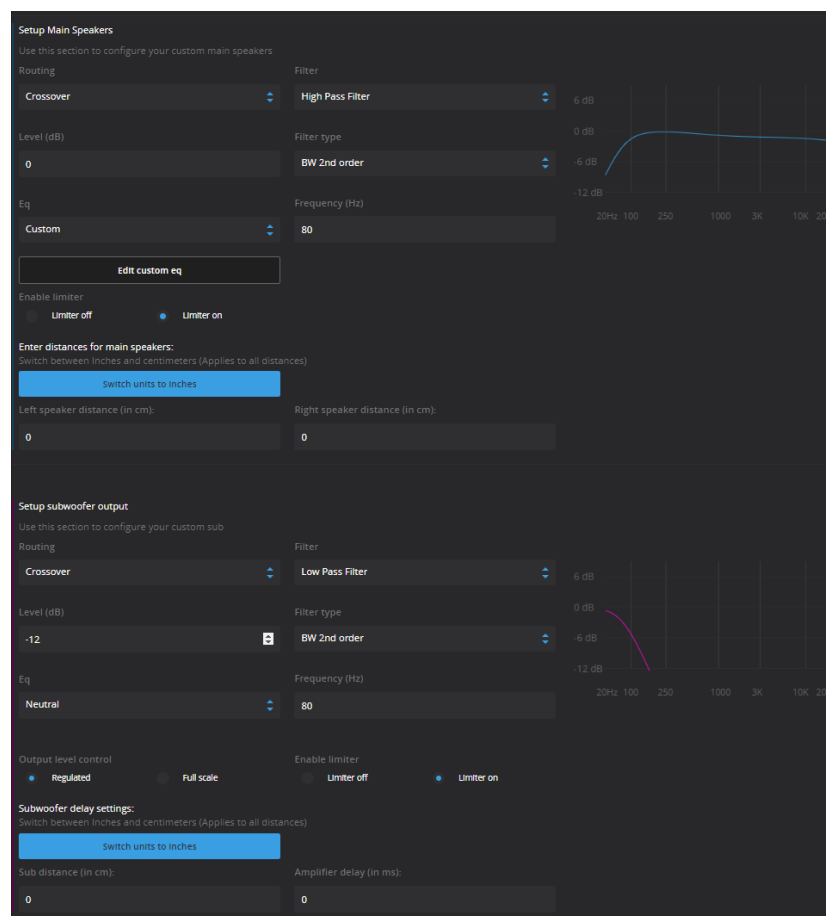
Setup Main Speakers
Use this section to configure your custom main speakers

Routing
Crossover

Filter
High Pass Filter

Level (dB)
0

Filter type
BW 2nd order

Eq
Custom

Frequency (Hz)
80

Edit custom eq

Enable limiter
Limiter off
Limiter on

6 dB
0 dB
-6 dB
-12 dB
20Hz 100 250 1000 3K 10K 20

Enter distances for main speakers:
Switch between Inches and centimeters (Applies to all distances)
Switch units to inches

Left speaker distance (in cm):
0

Right speaker distance (in cm):
0

Setup subwoofer output
Use this section to configure your custom sub

Routing
Crossover

Filter
Low Pass Filter

Level (dB)
-12

Filter type
BW 2nd order

Eq
Neutral

Frequency (Hz)
80

6 dB
0 dB
-6 dB
-12 dB
20Hz 100 250 1000 3K 10K 20

Output level control
Regulated
Full scale

Enable limiter
Limiter off
Limiter on

Subwoofer delay settings:
Switch between Inches and centimeters (Applies to all distances)
Switch units to inches

Sub distance (in cm):
0

Amplifier delay (in ms):
0